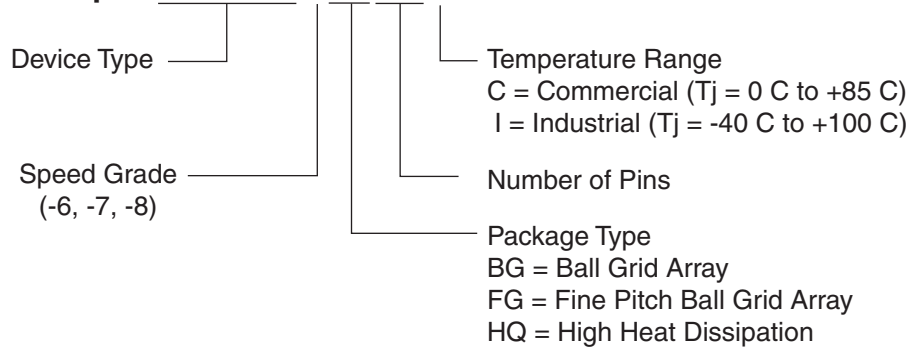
Device Type

Speed Grade
(-6, -7, -8)

Temperature Range
C = Commercial (Tj = 0 C to +85 C)
I = Industrial (Tj = -40 C to +100 C)

Number of Pins

Package Type
BG = Ball Grid Array
FG = Fine Pitch Ball Grid Array
HQ = High Heat Dissipation